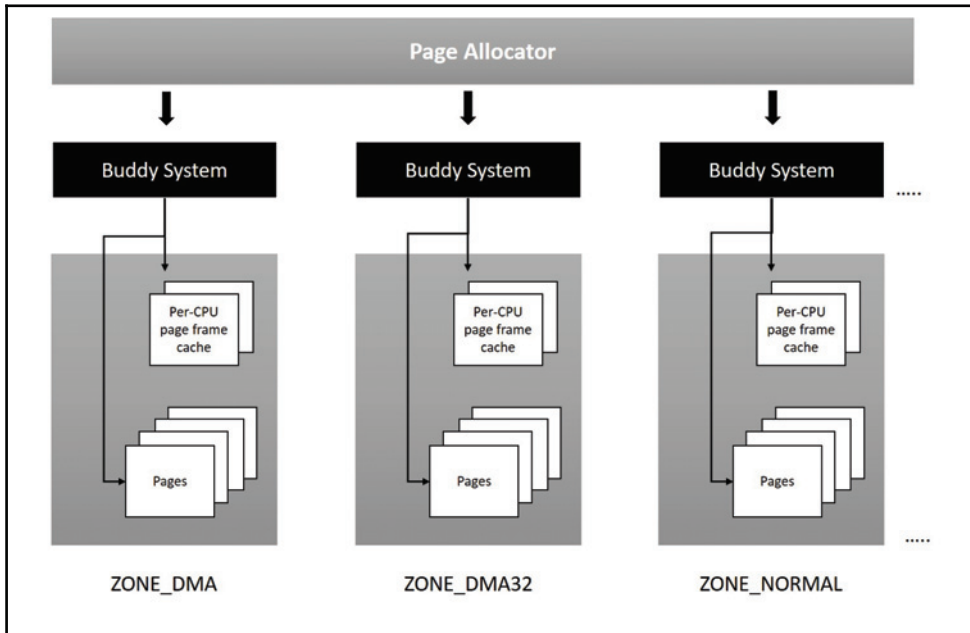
Page Allocator

Buddy System

Buddy System

Buddy System

.....

Per-CPU page frame cache

Pages

Per-CPU page frame cache

Pages

Per-CPU page frame cache

Pages

.....

ZONE_DMA

ZONE_DMA32

ZONE_NORMAL